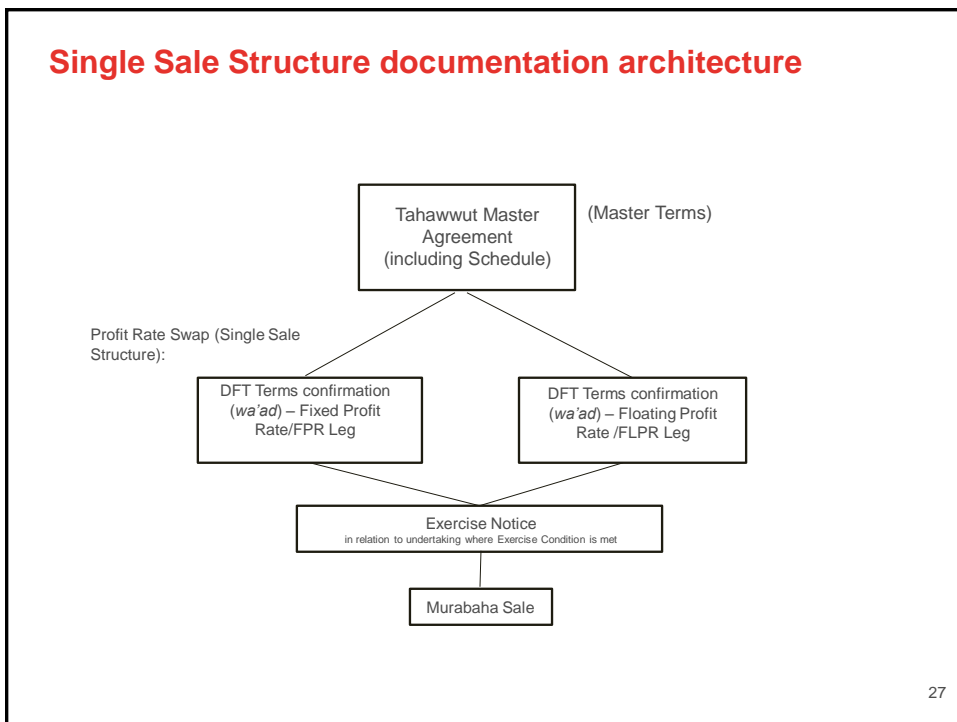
Single Sale Structure documentation architecture

Tahawwut Master Agreement (including Schedule)

(Master Terms)

Profit Rate Swap (Single Sale Structure):

DFT Terms confirmation (wa'ad) – Fixed Profit Rate/FPR Leg

DFT Terms confirmation (wa'ad) – Floating Profit Rate /FLPR Leg

Exercise Notice
in relation to undertaking where Exercise Condition is met

Murabaha Sale

27